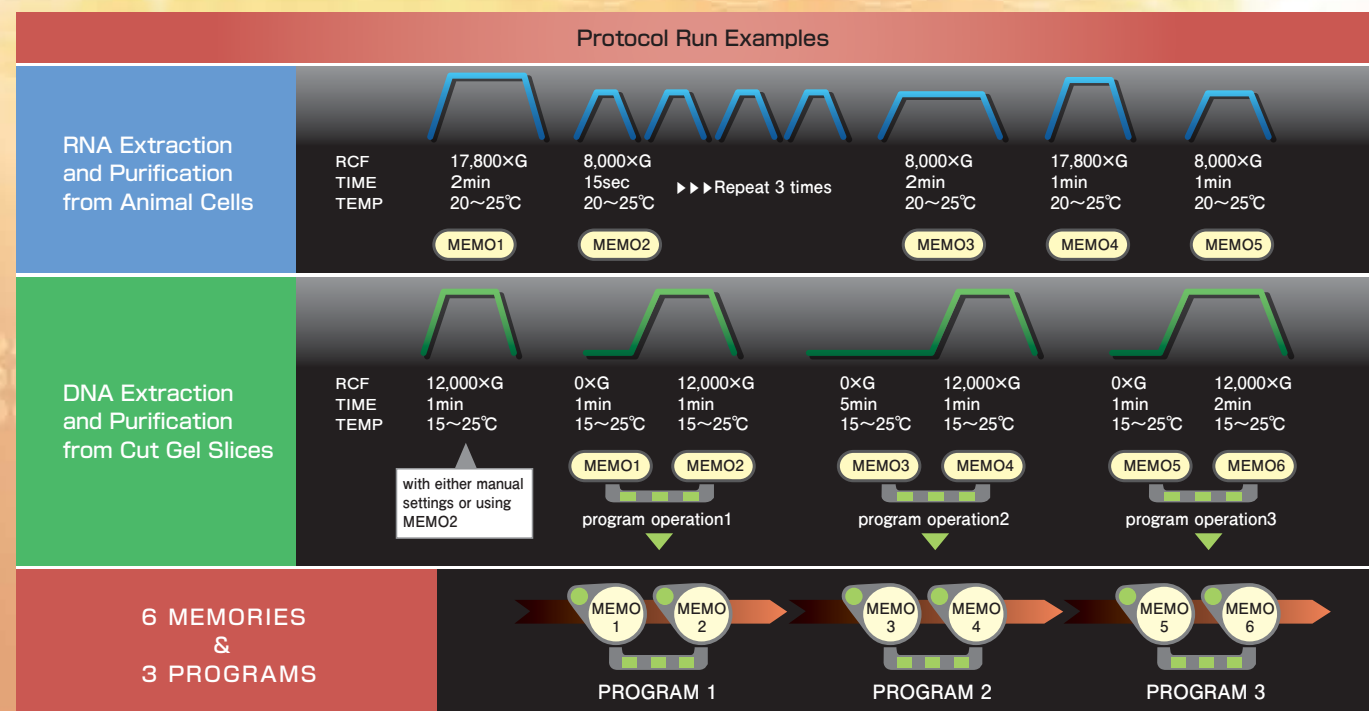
Protocol Run Examples

RNA Extraction and Purification from Animal Cells

| | | | | | | |
|---|---|---|---|---|---|---|
| RCF | 17,800×G | 8,000×G | | 8,000×G | 17,800×G | 8,000×G |
| TIME | 2min | 15sec | ▶▶▶Repeat 3 times | 2min | 1min | 1min |
| TEMP | 20～25℃ | 20～25℃ | | 20～25℃ | 20～25℃ | 20～25℃ |
| | MEMO1 | MEMO2 | | MEMO3 | MEMO4 | MEMO5 |

DNA Extraction and Purification from Cut Gel Slices

| | | | | | | | |
|---|---|---|---|---|---|---|---|
| RCF | 12,000×G | 0×G | 12,000×G | 0×G | 12,000×G | 0×G | 12,000×G |
| TIME | 1min | 1min | 1min | 5min | 1min | 1min | 2min |
| TEMP | 15～25℃ | 15～25℃ | 15～25℃ | 15～25℃ | 15～25℃ | 15～25℃ | 15～25℃ |
| | | MEMO1 | MEMO2 | MEMO3 | MEMO4 | MEMO5 | MEMO6 |

with either manual settings or using MEMO2

program operation1

program operation2

program operation3

6 MEMORIES & 3 PROGRAMS

MEMO 1 MEMO 2
PROGRAM 1

MEMO 3 MEMO 4
PROGRAM 2

MEMO 5 MEMO 6
PROGRAM 3